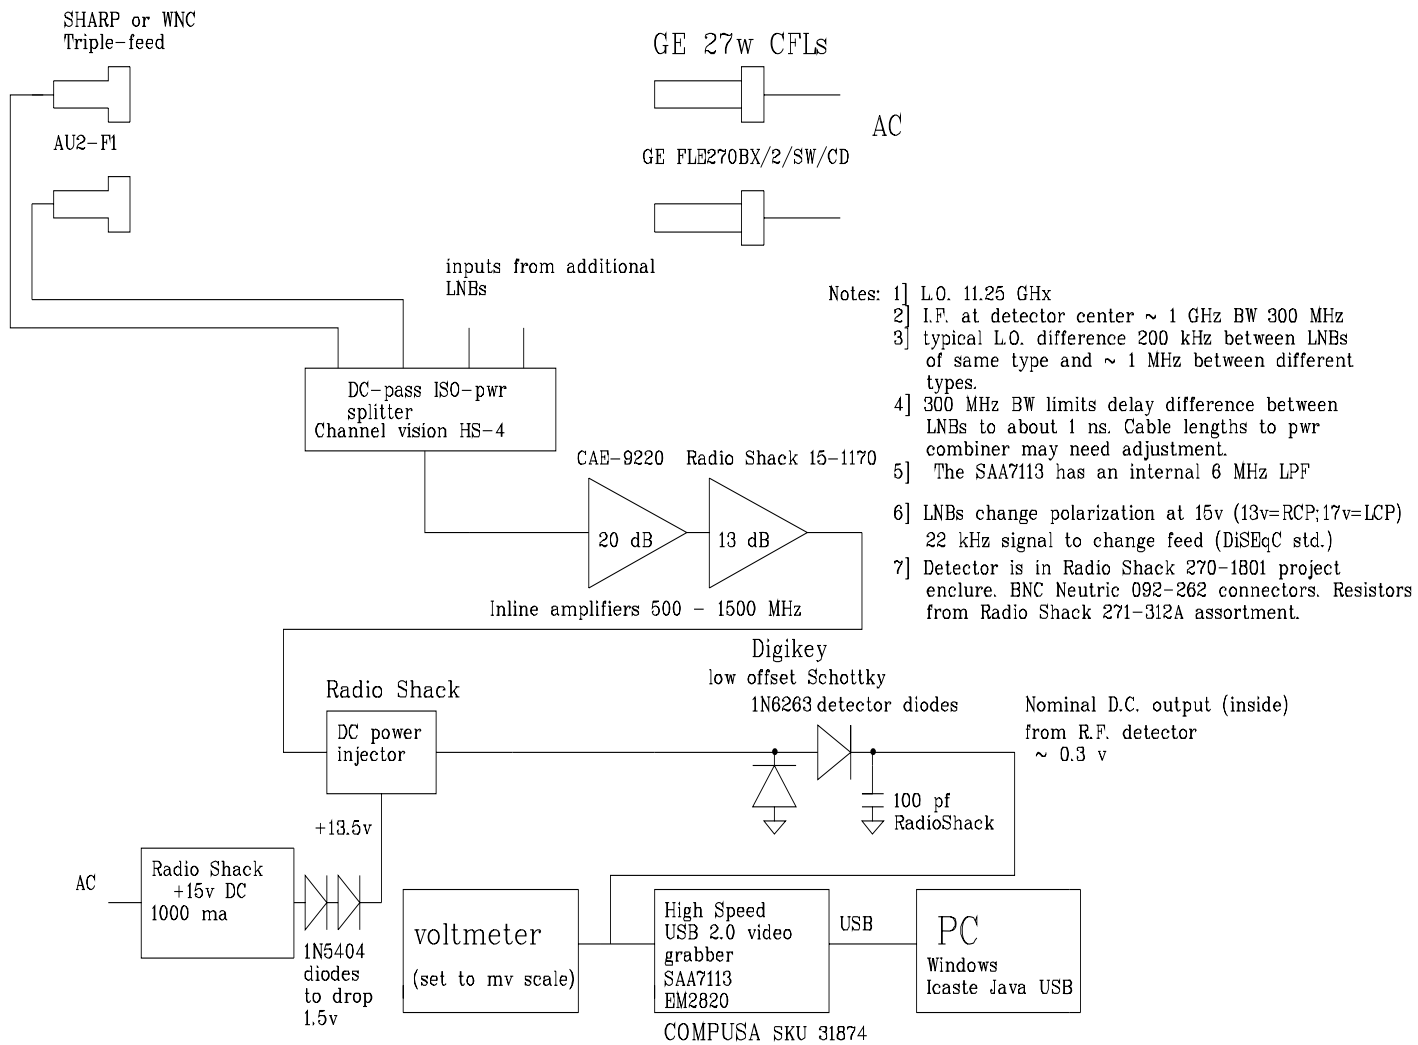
SHARP or WNC
Triple-feed

AU2-F1

GE 27w CFLs

AC

GE FLE270BX/2/SW/CD

inputs from additional LNBs

Notes: 1] L.O. 11.25 GHz
2] I.F. at detector center ~ 1 GHz BW 300 MHz
3] typical L.O. difference 200 kHz between LNBs of same type and ~ 1 MHz between different types.
4] 300 MHz BW limits delay difference between LNBs to about 1 ns. Cable lengths to pwr combiner may need adjustment.
5] The SAA7113 has an internal 6 MHz LPF

6] LNBs change polarization at 15v (13v=RCP; 17v=LCP)
22 kHz signal to change feed (DiSEqC std.)
7] Detector is in Radio Shack 270-1801 project enclure. BNC Neutric 092-262 connectors. Resistors from Radio Shack 271-312A assortment.

DC-pass ISO-pwr splitter
Channel vision HS-4

CAE-9220

Radio Shack 15-1170

20 dB

13 dB

Inline amplifiers 500 - 1500 MHz

Digikey
low offset Schottky
1N6263 detector diodes

Radio Shack

DC power injector

Nominal D.C. output (inside) from R.F. detector
~ 0.3 v

100 pf
RadioShack

+13.5v

AC

Radio Shack
+15v DC
1000 ma

1N5404 diodes to drop 1.5v

voltmeter

(set to mv scale)

High Speed
USB 2.0 video grabber
SAA7113
EM2820

USB

PC
Windows
Icaste Java USB

COMPUSA SKU 31874